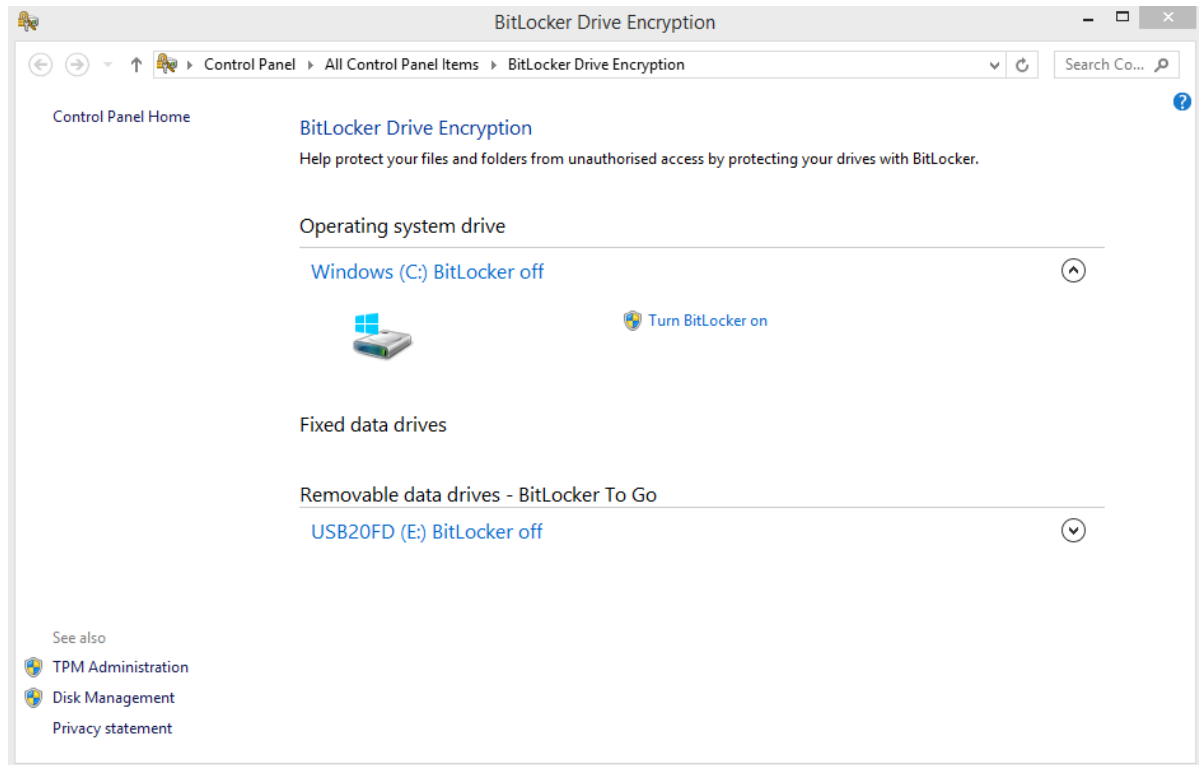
BitLocker Drive Encryption

Control Panel ▸ All Control Panel Items ▸ BitLocker Drive Encryption

Search Co...

Control Panel Home

BitLocker Drive Encryption

Help protect your files and folders from unauthorised access by protecting your drives with BitLocker.

Operating system drive

Windows (C:) BitLocker off

Turn BitLocker on

Fixed data drives

Removable data drives - BitLocker To Go

USB20FD (E:) BitLocker off

See also

TPM Administration

Disk Management

Privacy statement